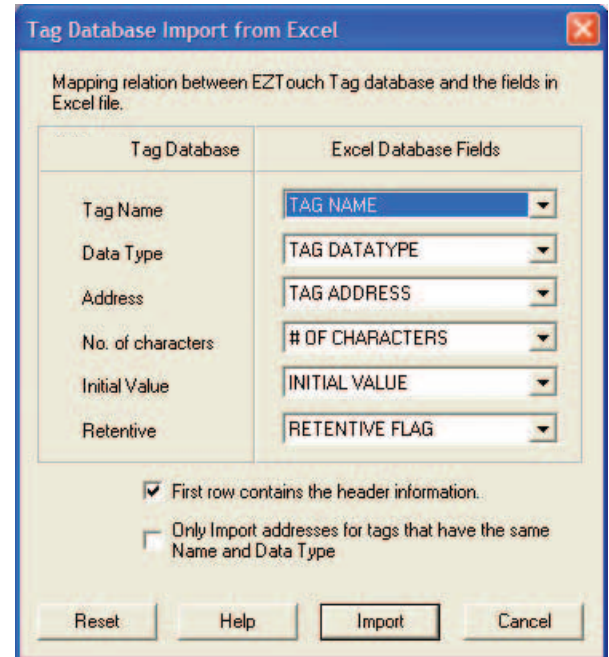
Tag Database Import from Excel

Mapping relation between EZTouch Tag database and the fields in Excel file.

| Tag Database | Excel Database Fields |
|---|---|
| Tag Name | TAG NAME |
| Data Type | TAG DATATYPE |
| Address | TAG ADDRESS |
| No. of characters | # OF CHARACTERS |
| Initial Value | INITIAL VALUE |
| Retentive | RETENTIVE FLAG |

First row contains the header information.

Only Import addresses for tags that have the same Name and Data Type

Reset Help Import Cancel